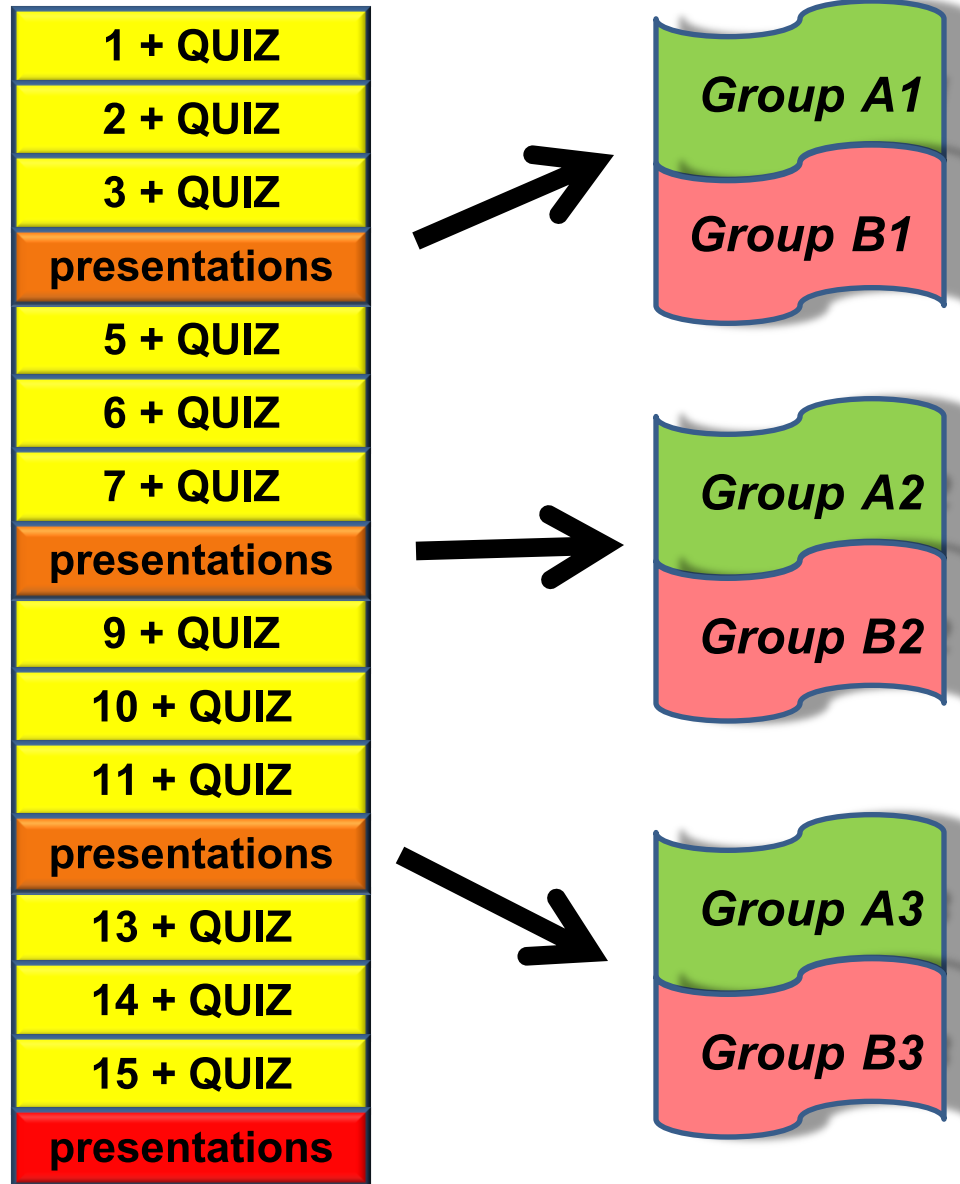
1 + QUIZ
2 + QUIZ
3 + QUIZ
presentations
5 + QUIZ
6 + QUIZ
7 + QUIZ
presentations
9 + QUIZ
10 + QUIZ
11 + QUIZ
presentations
13 + QUIZ
14 + QUIZ
15 + QUIZ
presentations

Group A1
Group B1

Group A2
Group B2

Group A3
Group B3